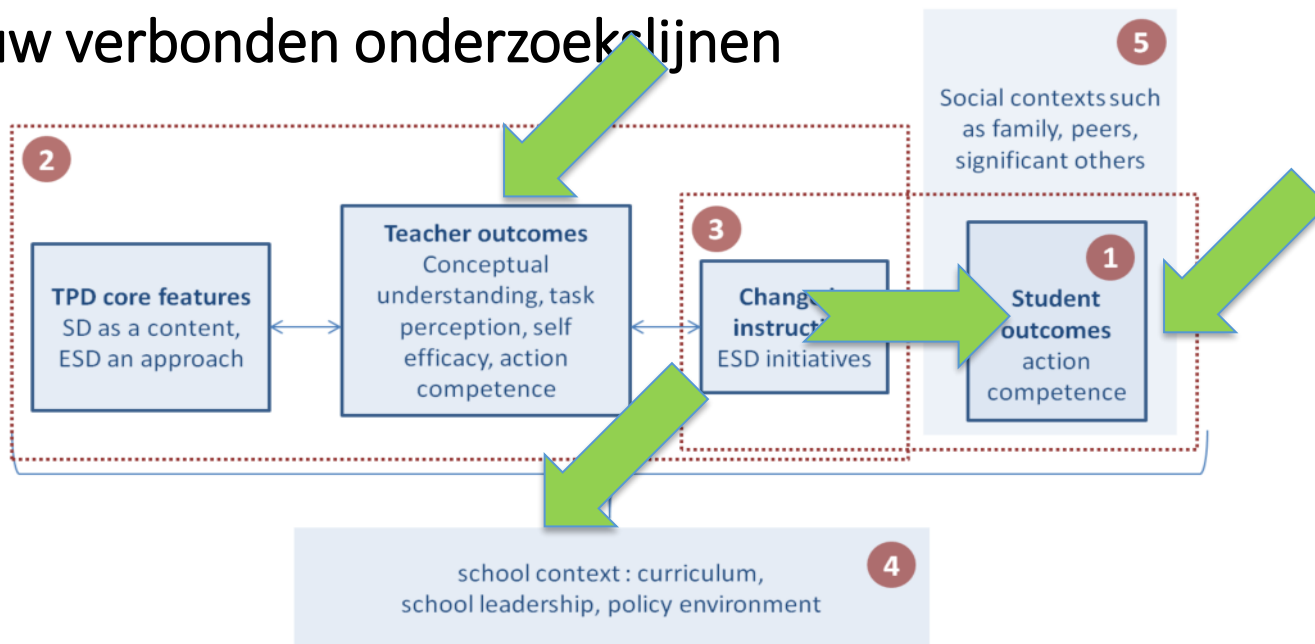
uw verbonden onderzoe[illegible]lijnen

5

Social contexts such as family, peers, significant others

2

TPD core features
SD as a content, ESD an approach

Teacher outcomes
Conceptual understanding, task perception, self efficacy, action competence

3

Change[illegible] instructi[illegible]
ESD initiatives

1

Student outcomes
action competence

4

school context : curriculum, school leadership, policy environment